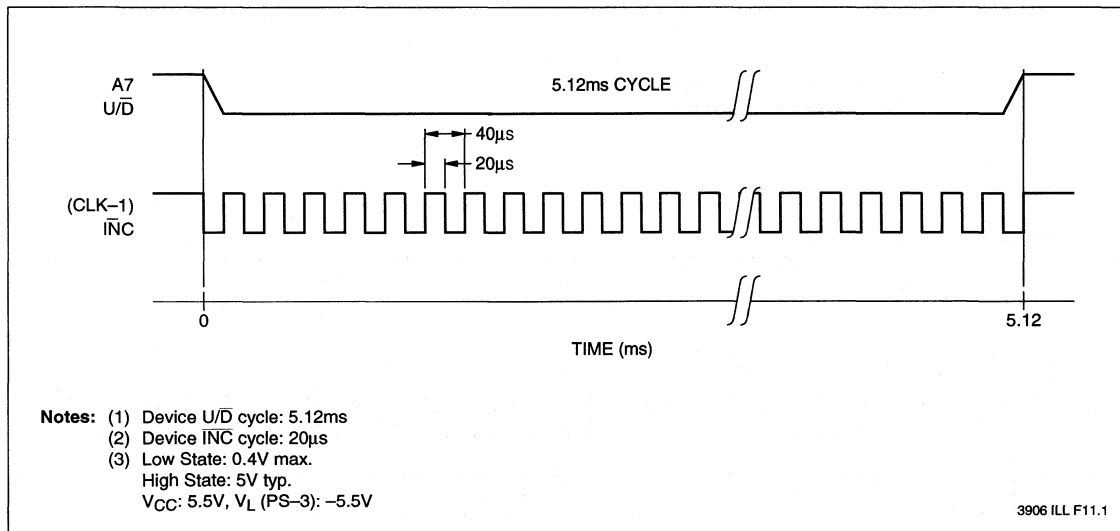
A7
$U/\overline{D}$

5.12ms CYCLE

40µs

20µs

(CLK–1)
$\overline{INC}$

0

5.12

TIME (ms)

Notes: (1) Device $U/\overline{D}$ cycle: 5.12ms
(2) Device $\overline{INC}$ cycle: 20µs
(3) Low State: 0.4V max.
High State: 5V typ.
$V_{CC}$: 5.5V, $V_L$ (PS–3): –5.5V

3906 ILL F11.1